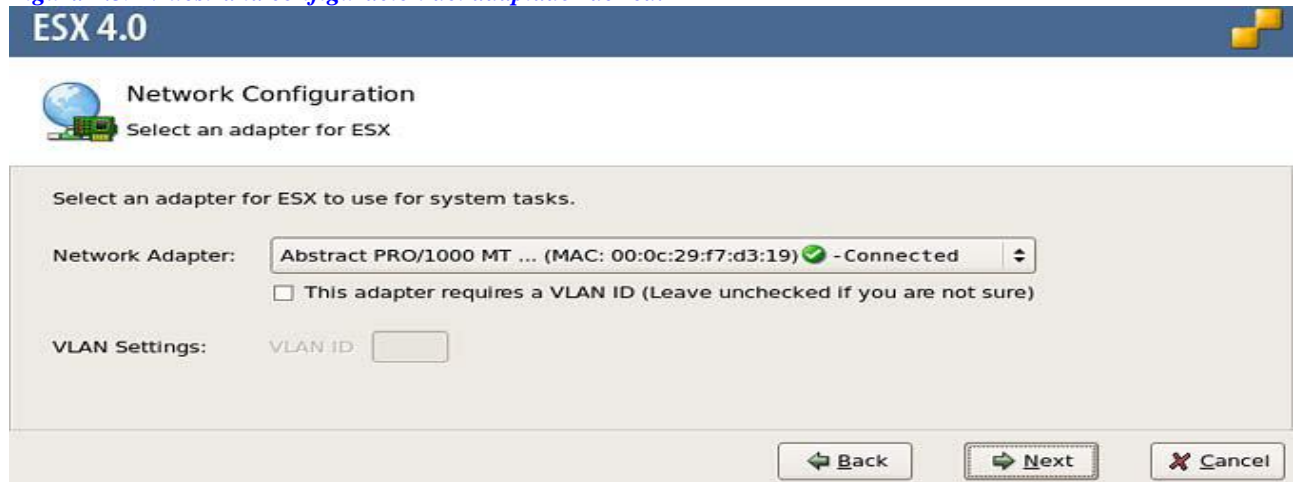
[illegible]

ESX 4.0

Network Configuration
Select an adapter for ESX

Select an adapter for ESX to use for system tasks.

Network Adapter: Abstract PRO/1000 MT ... (MAC: 00:0c:29:f7:d3:19) -Connected

This adapter requires a VLAN ID (Leave unchecked if you are not sure)

VLAN Settings: VLAN ID

Back Next Cancel